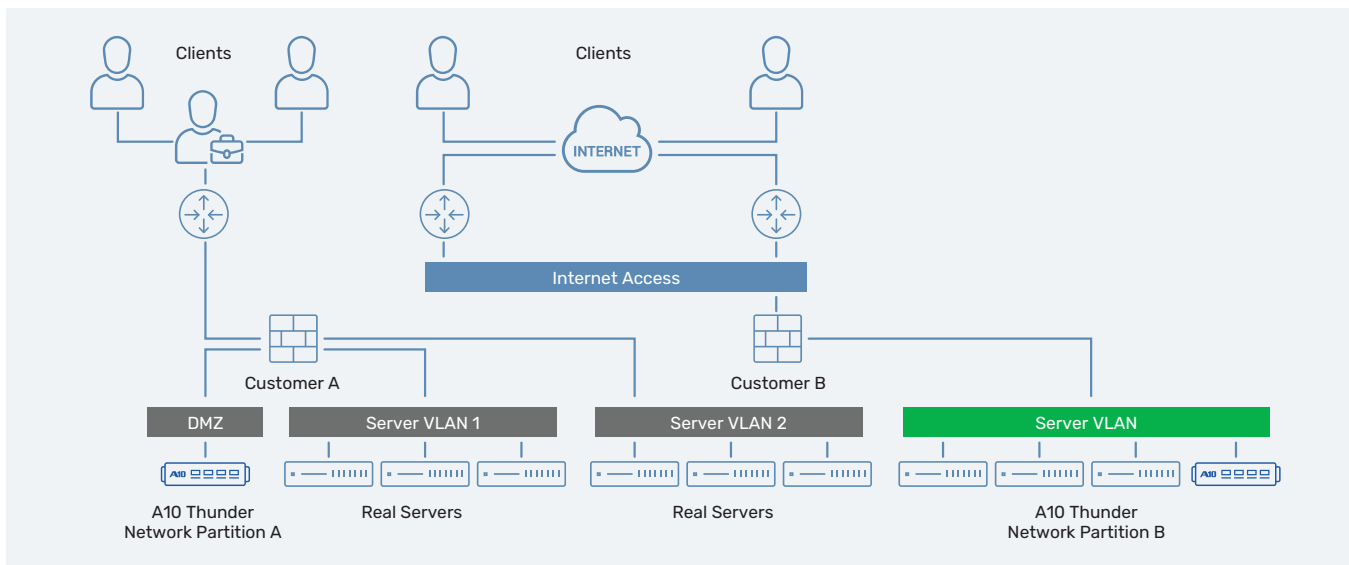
Clients

Clients

INTERNET

Internet Access

Customer A

Customer B

DMZ

Server VLAN 1

Server VLAN 2

Server VLAN

A10

A10

A10 Thunder
Network Partition A

Real Servers

Real Servers

A10 Thunder
Network Partition B